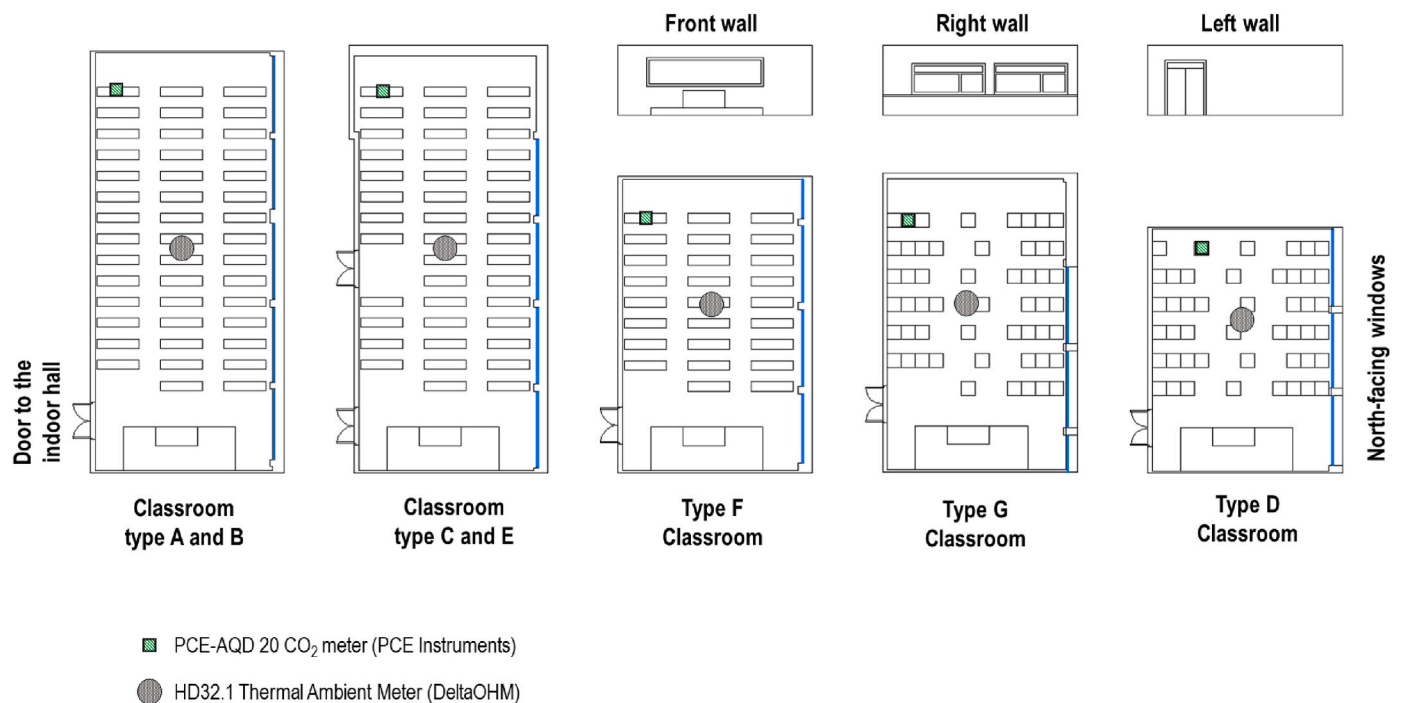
Front wall

Right wall

Left wall

Door to the indoor hall

Classroom type A and B

Classroom type C and E

Type F Classroom

Type G Classroom

Type D Classroom

North-facing windows

PCE-AQD 20 $CO_2$ meter (PCE Instruments)

HD32.1 Thermal Ambient Meter (DeltaOHM)